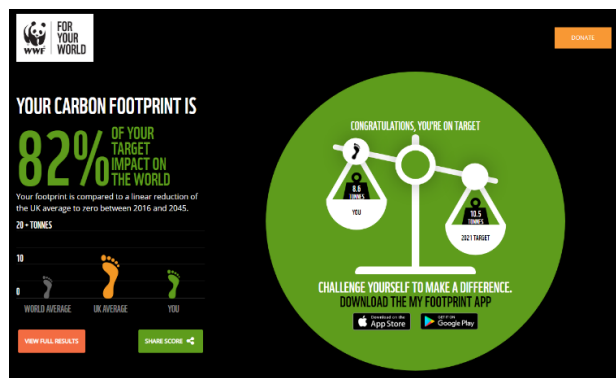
WWF FOR YOUR WORLD

DONATE

YOUR CARBON FOOTPRINT IS

82% OF YOUR TARGET IMPACT ON THE WORLD

Your footprint is compared to a linear reduction of the UK average to zero between 2016 and 2045.

20 • TONNES

10

0

WORLD AVERAGE

UK AVERAGE

YOU

VIEW FULL RESULTS

SHARE SCORE

CONGRATULATIONS, YOU'RE ON TARGET

8.6 TONNES

YOU

10.5 TONNES

2021 TARGET

CHALLENGE YOURSELF TO MAKE A DIFFERENCE.
DOWNLOAD THE MY FOOTPRINT APP

Download on the App Store

GET IT ON Google Play